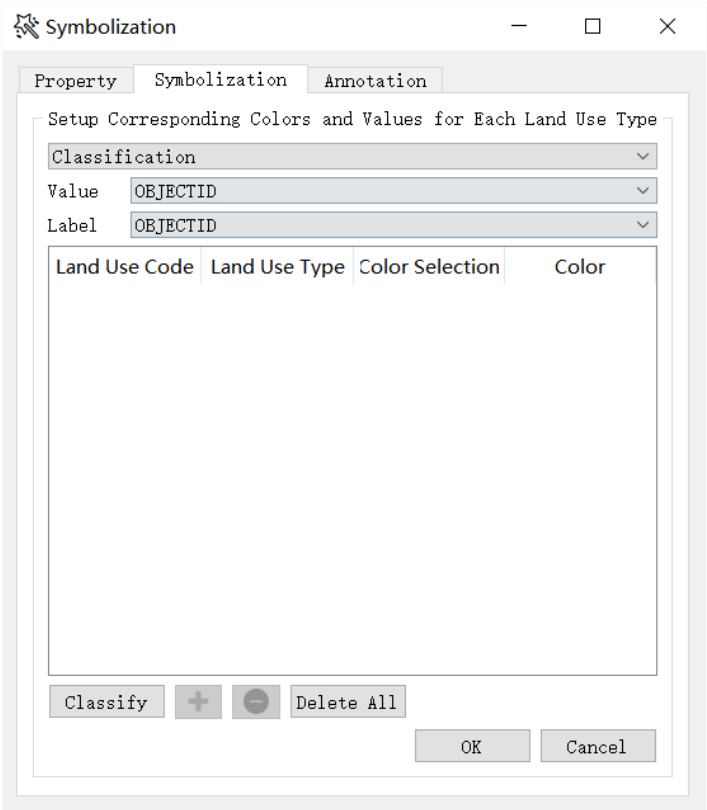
Symbolization

Property | Symbolization | Annotation

Setup Corresponding Colors and Values for Each Land Use Type

Classification

Value OBJECTID

Label OBJECTID

| Land Use Code | Land Use Type | Color Selection | Color |
|---|---|---|---|

Classify | + | − | Delete All

OK | Cancel